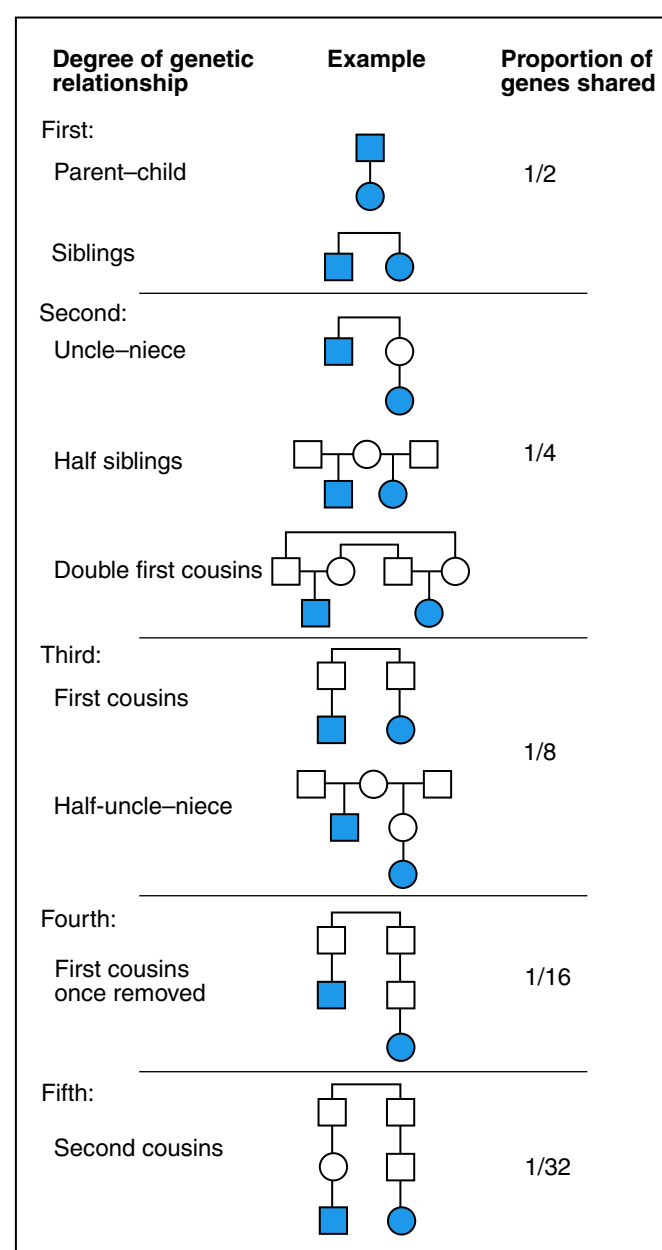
| Degree of genetic relationship | Example | Proportion of genes shared |
|---|---|---|
| First: | | |
| Parent–child | | 1/2 |
| Siblings | | |
| Second: | | |
| Uncle–niece | | |
| Half siblings | | 1/4 |
| Double first cousins | | |
| Third: | | |
| First cousins | | 1/8 |
| Half-uncle–niece | | |
| Fourth: | | |
| First cousins once removed | | 1/16 |
| Fifth: | | |
| Second cousins | | 1/32 |